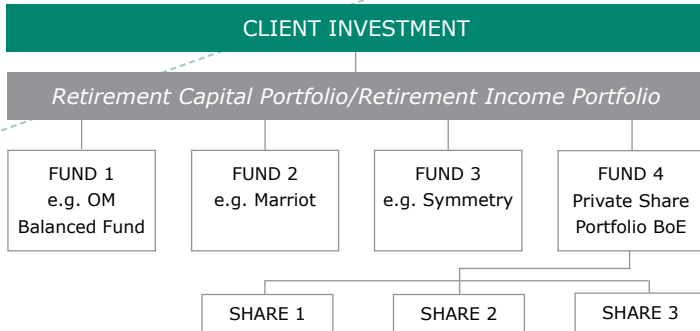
CLIENT INVESTMENT

Retirement Capital Portfolio/Retirement Income Portfolio

FUND 1
e.g. OM
Balanced Fund

FUND 2
e.g. Marriot

FUND 3
e.g. Symmetry

FUND 4
Private Share
Portfolio BoE

SHARE 1

SHARE 2

SHARE 3